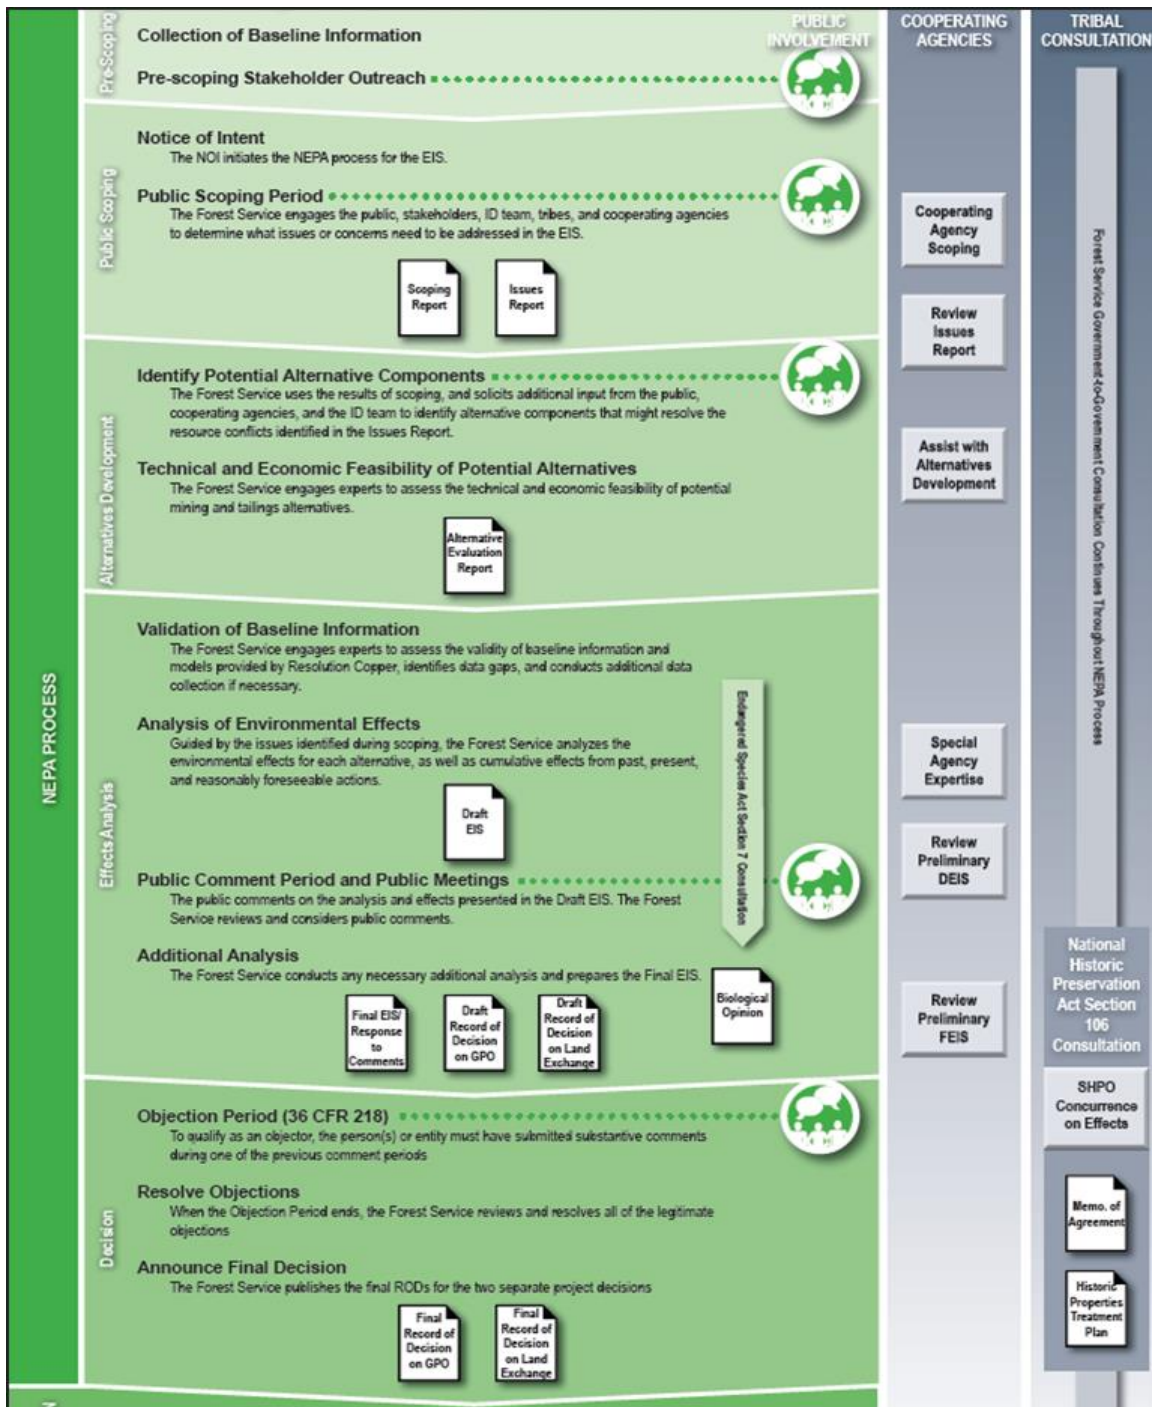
NEPA PROCESS

PUBLIC INVOLVEMENT

COOPERATING AGENCIES

TRIBAL CONSULTATION

Pre-Scoping

Collection of Baseline Information

Pre-scoping Stakeholder Outreach

Public Scoping

Notice of Intent
The NOI initiates the NEPA process for the EIS.

Public Scoping Period
The Forest Service engages the public, stakeholders, ID team, tribes, and cooperating agencies to determine what issues or concerns need to be addressed in the EIS.

Scoping Report

Issues Report

Cooperating Agency Scoping

Review Issues Report

Alternatives Development

Identify Potential Alternative Components
The Forest Service uses the results of scoping, and solicits additional input from the public, cooperating agencies, and the ID team to identify alternative components that might resolve the resource conflicts identified in the Issues Report.

Technical and Economic Feasibility of Potential Alternatives
The Forest Service engages experts to assess the technical and economic feasibility of potential mining and tailings alternatives.

Alternative Evaluation Report

Assist with Alternatives Development

Effects Analysis

Validation of Baseline Information
The Forest Service engages experts to assess the validity of baseline information and models provided by Resolution Copper, identifies data gaps, and conducts additional data collection if necessary.

Analysis of Environmental Effects
Guided by the issues identified during scoping, the Forest Service analyzes the environmental effects for each alternative, as well as cumulative effects from past, present, and reasonably foreseeable actions.

Draft EIS

Endangered Species Act Section 7 Consultation

Special Agency Expertise

Review Preliminary DEIS

Public Comment Period and Public Meetings
The public comments on the analysis and effects presented in the Draft EIS. The Forest Service reviews and considers public comments.

Additional Analysis
The Forest Service conducts any necessary additional analysis and prepares the Final EIS.

Final EIS/ Response to Comments

Draft Record of Decision on GPO

Draft Record of Decision on Land Exchange

Biological Opinion

Review Preliminary FEIS

Forest Service Government-to-Government Consultation Continues Throughout NEPA Process

National Historic Preservation Act Section 106 Consultation

SHPO Concurrence on Effects

Decision

Objection Period (36 CFR 218)
To qualify as an objector, the person(s) or entity must have submitted substantive comments during one of the previous comment periods

Resolve Objections
When the Objection Period ends, the Forest Service reviews and resolves all of the legitimate objections

Announce Final Decision
The Forest Service publishes the final RODs for the two separate project decisions

Final Record of Decision on GPO

Final Record of Decision on Land Exchange

Memo. of Agreement

Historic Properties Treatment Plan